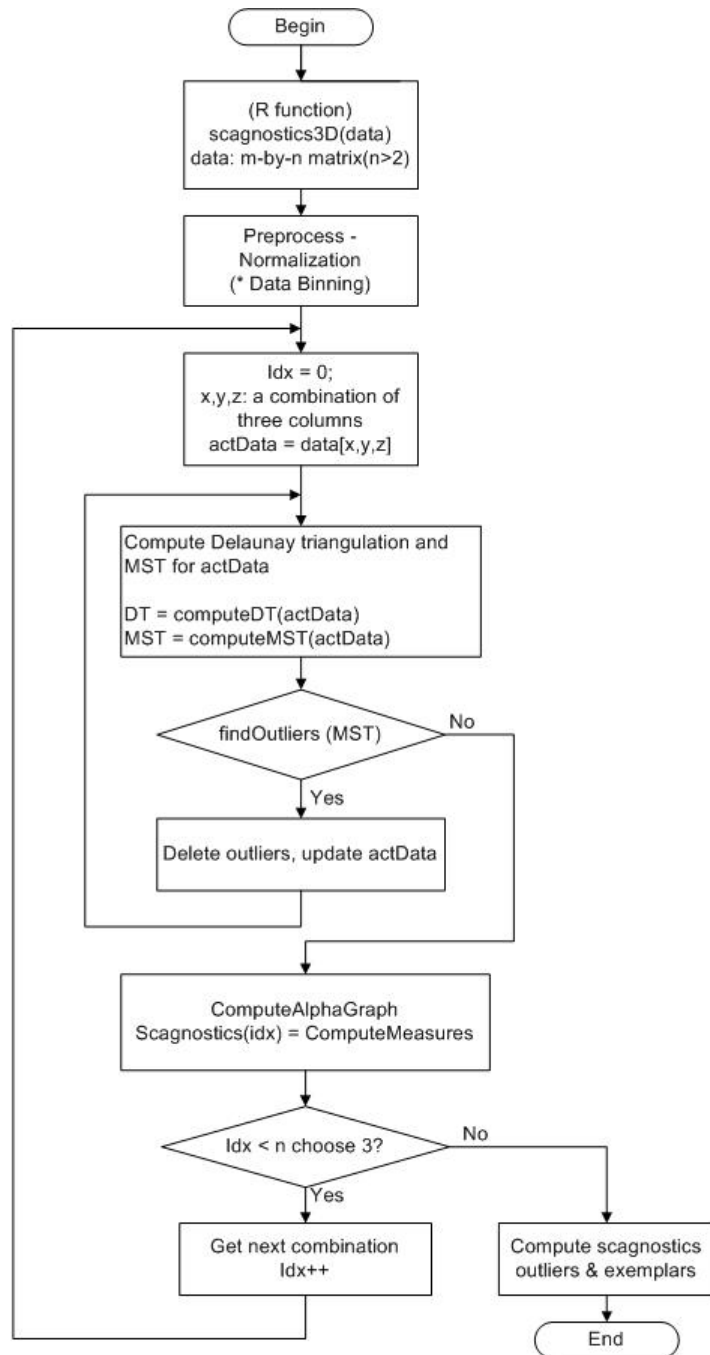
Begin

(R function)
scagnostics3D(data)
data: m-by-n matrix(n>2)

Preprocess -
Normalization
(* Data Binning)

Idx = 0;
x,y,z: a combination of three columns
actData = data[x,y,z]

Compute Delaunay triangulation and MST for actData

DT = computeDT(actData)
MST = computeMST(actData)

findOutliers (MST)

No

Yes

Delete outliers, update actData

ComputeAlphaGraph
Scagnostics(idx) = ComputeMeasures

Idx < n choose 3?

No

Yes

Get next combination
Idx++

Compute scagnostics outliers & exemplars

End